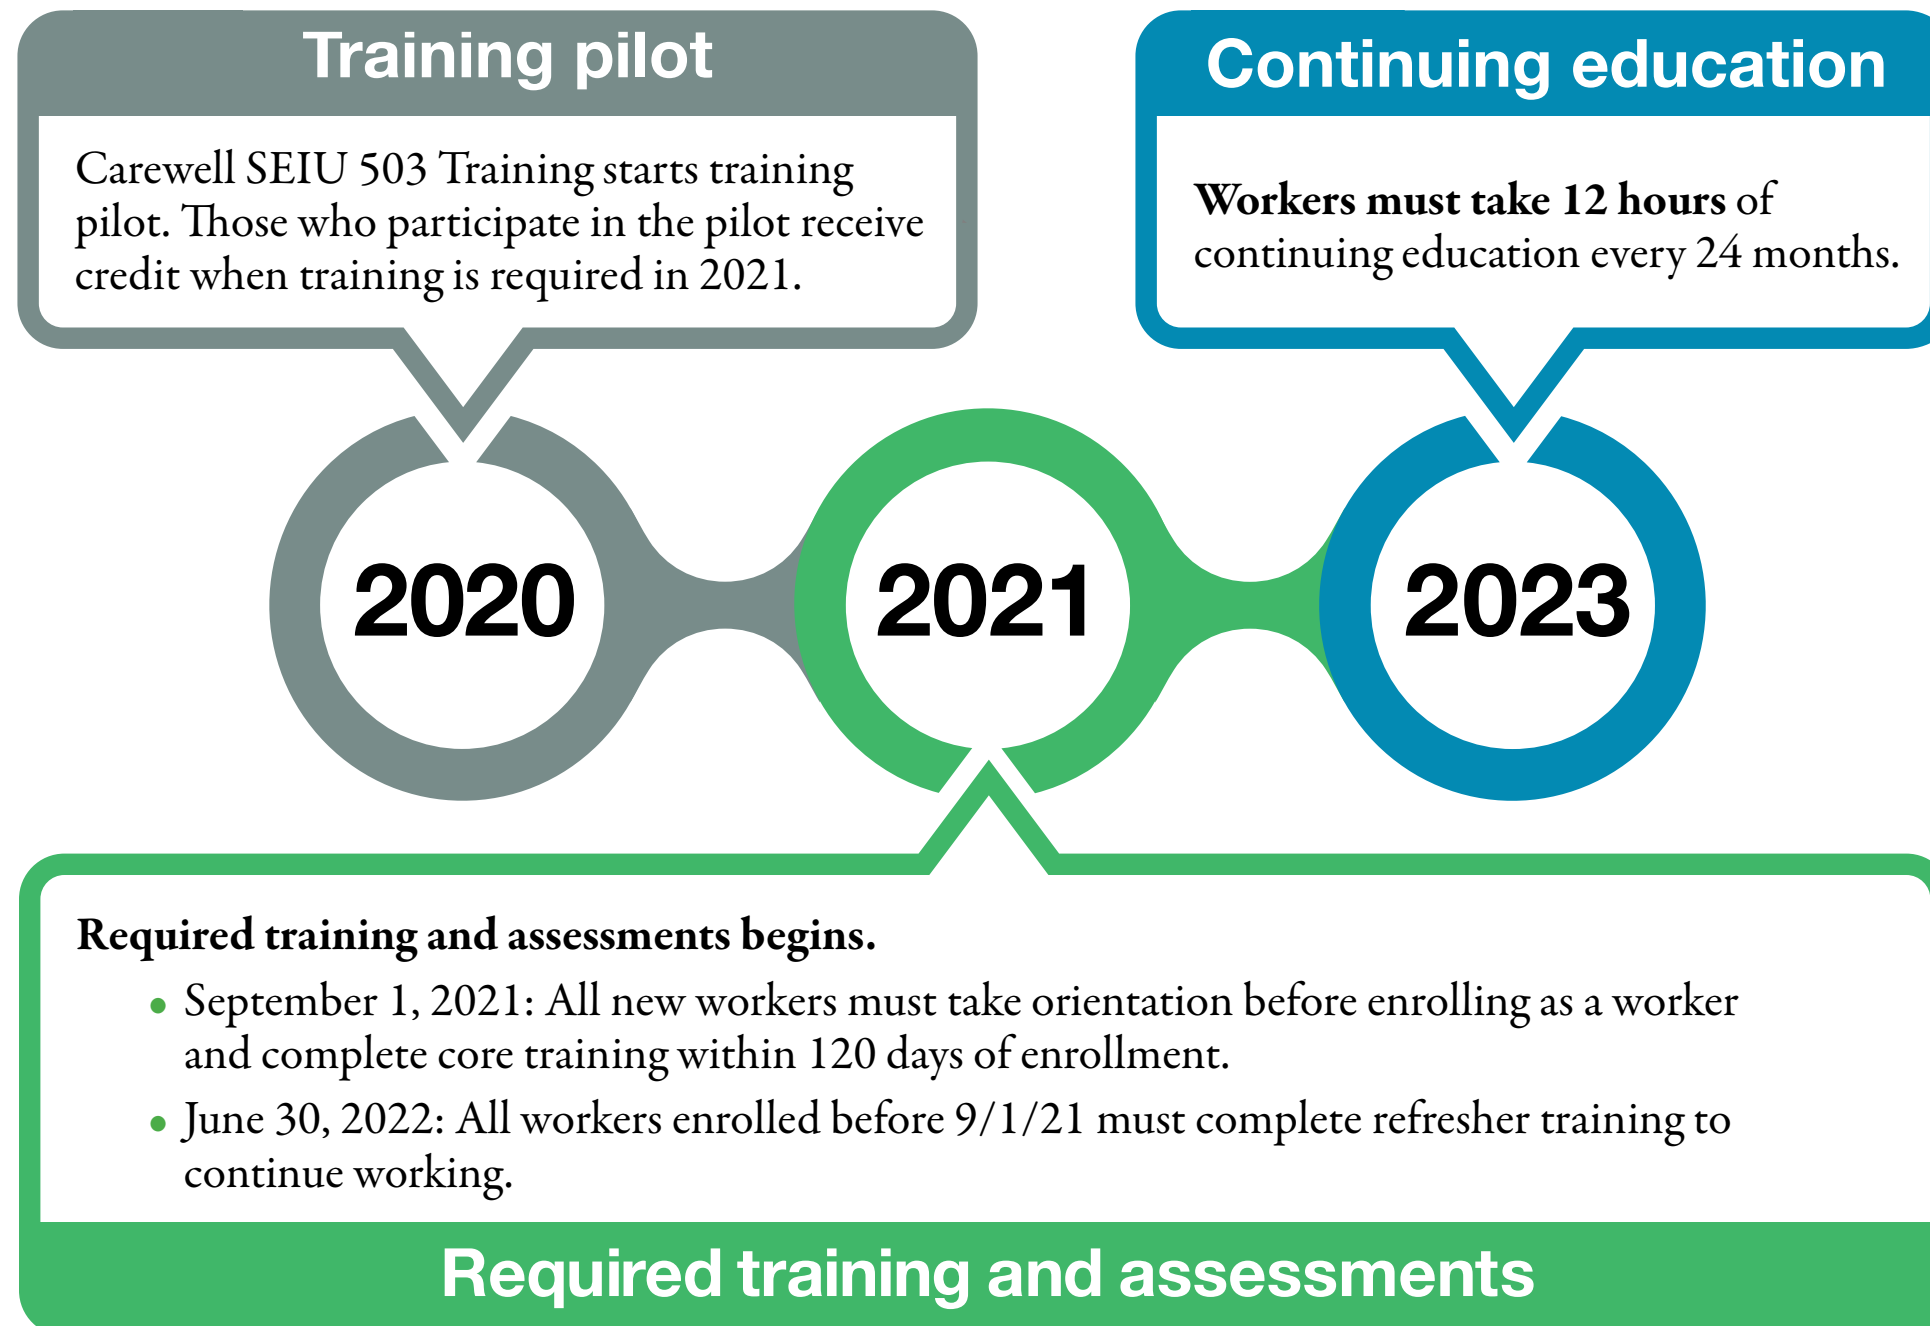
Training pilot

Carewell SEIU 503 Training starts training pilot. Those who participate in the pilot receive credit when training is required in 2021.

Continuing education

**Workers must take 12 hours** of continuing education every 24 months.

2020

2021

2023

**Required training and assessments begins.**

- September 1, 2021: All new workers must take orientation before enrolling as a worker and complete core training within 120 days of enrollment.
- June 30, 2022: All workers enrolled before 9/1/21 must complete refresher training to continue working.

Required training and assessments